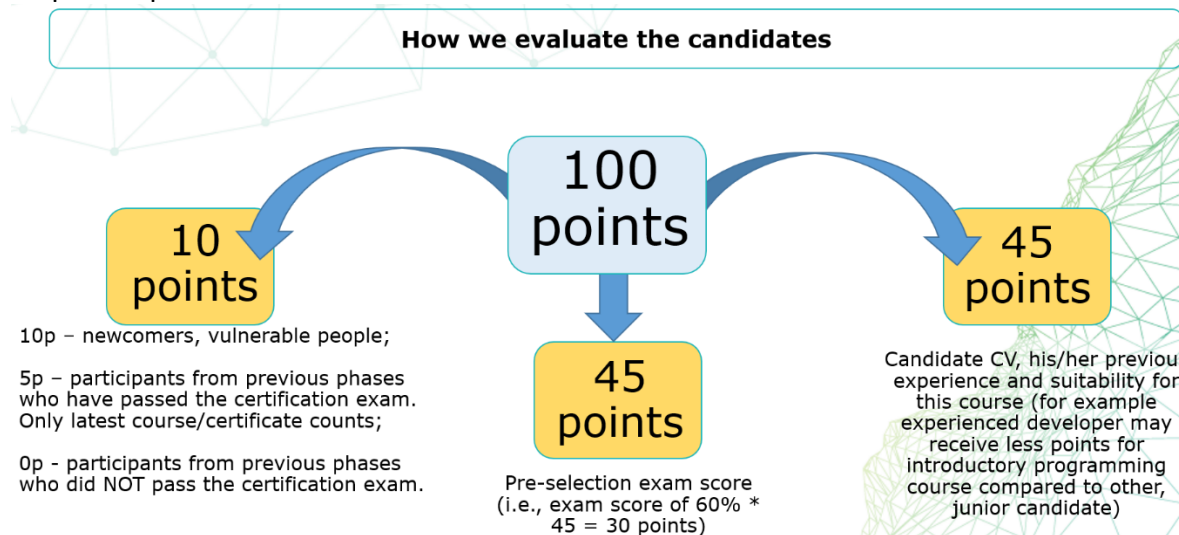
How we evaluate the candidates

100 points

10 points

10p – newcomers, vulnerable people;

5p – participants from previous phases who have passed the certification exam. Only latest course/certificate counts;

0p - participants from previous phases who did NOT pass the certification exam.

45 points

Pre-selection exam score (i.e., exam score of 60% * 45 = 30 points)

45 points

Candidate CV, his/her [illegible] experience and suitability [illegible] this course (for example experienced developer may receive less points for introductory programming course compared to other, junior candidate)